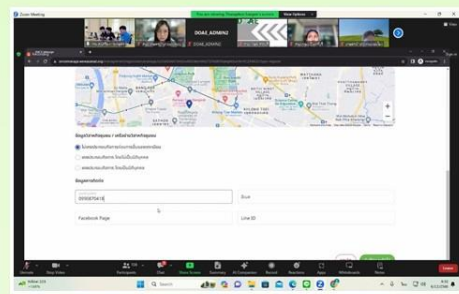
Zoom Meeting

You are viewing's screen

View Options

DOAE_ADMIN2

DOAE_ADMIN2

ข้อมูลร้านค้า

0955870418

Email

Facebook Page

Line ID

Unmute

Stop Video

Participants

Chat

Share Screen

Summary

AI Companion

Record

Reactions

Apps

Whiteboards

Notes

Leave

Search